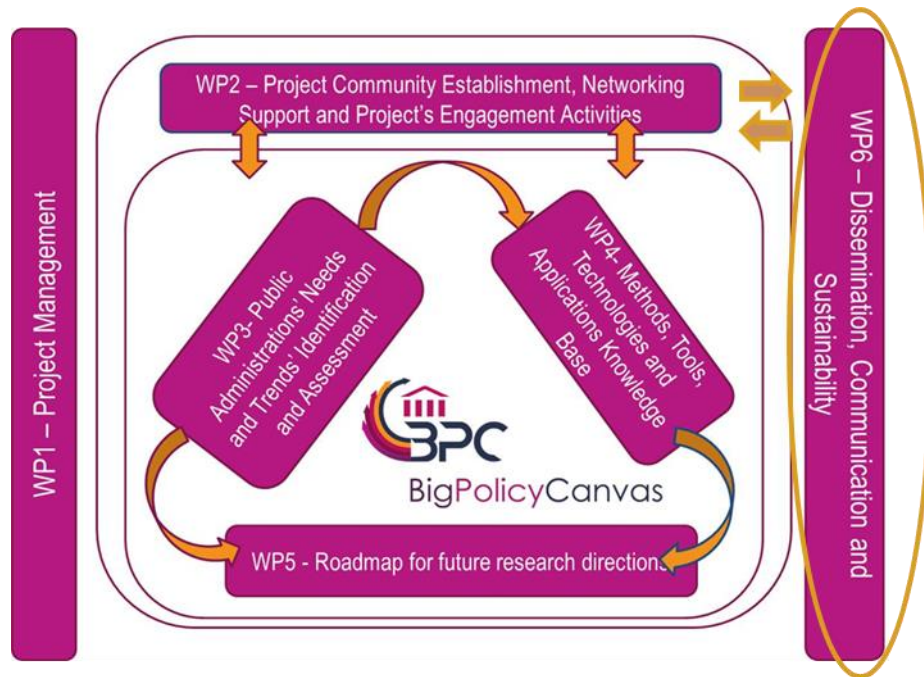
WP1 – Project Management

WP2 – Project Community Establishment, Networking Support and Project's Engagement Activities

WP3- Public Administrations' Needs and Trends' Identification and Assessment

WP4- Methods, Tools, Technologies and Applications Knowledge Base

BPC

BigPolicyCanvas

WP5 - Roadmap for future research directions

WP6 – Dissemination, Communication and Sustainability